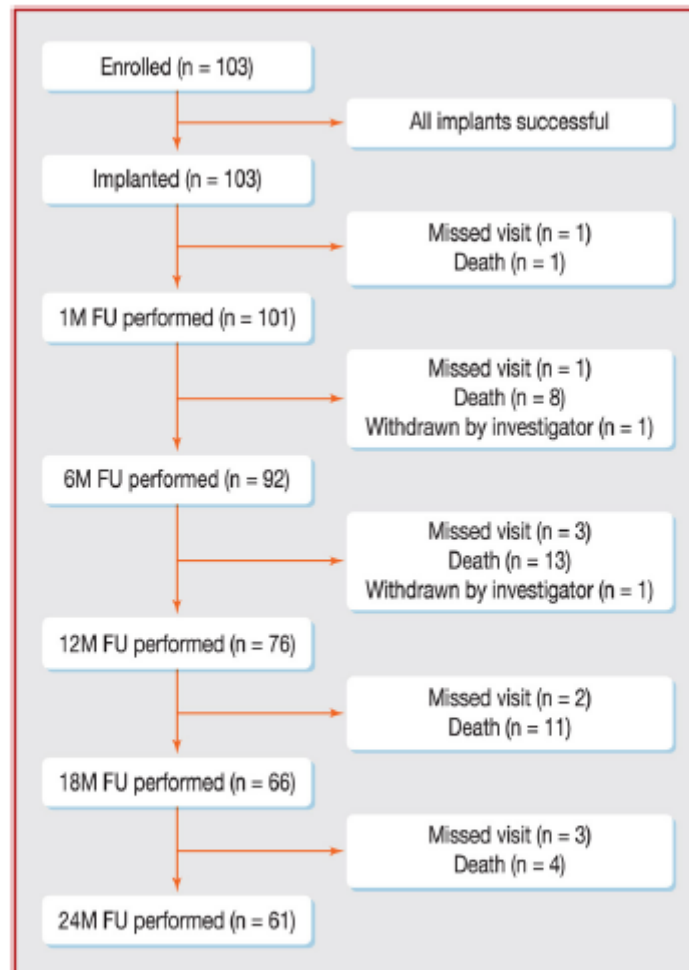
Enrolled (n = 103)

All implants successful

Implanted (n = 103)

Missed visit (n = 1)
Death (n = 1)

1M FU performed (n = 101)

Missed visit (n = 1)
Death (n = 8)
Withdrawn by investigator (n = 1)

6M FU performed (n = 92)

Missed visit (n = 3)
Death (n = 13)
Withdrawn by investigator (n = 1)

12M FU performed (n = 76)

Missed visit (n = 2)
Death (n = 11)

18M FU performed (n = 66)

Missed visit (n = 3)
Death (n = 4)

24M FU performed (n = 61)